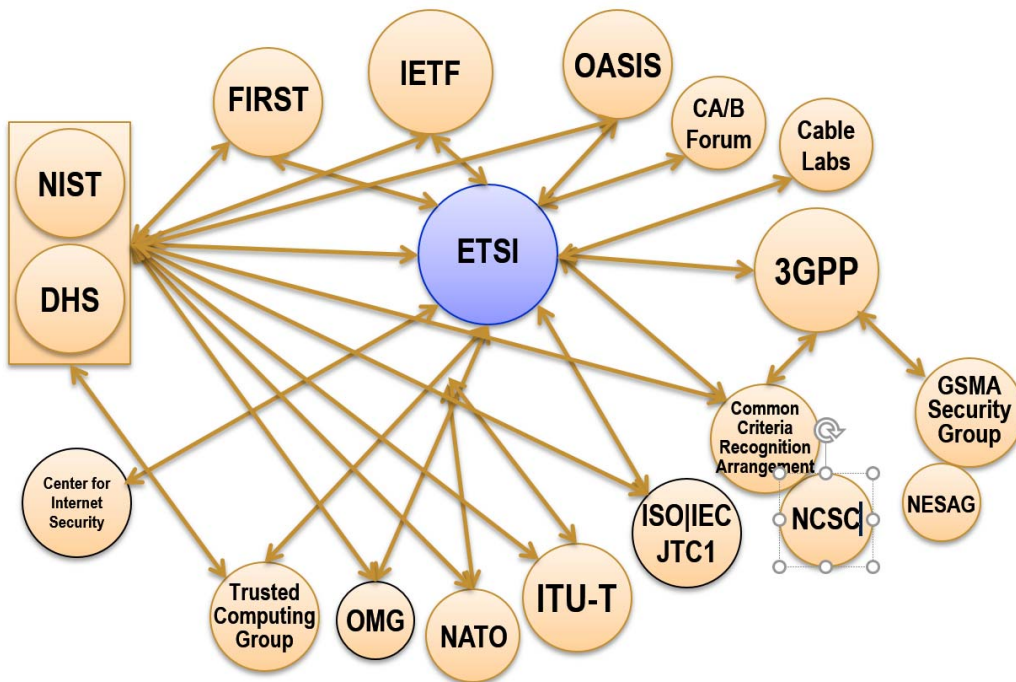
FIRST

IETF

OASIS

CA/B Forum

Cable Labs

NIST

DHS

ETSI

3GPP

Common Criteria Recognition Arrangement

GSMA Security Group

Center for Internet Security

ISO|IEC JTC1

NCSC

NESAG

Trusted Computing Group

OMG

NATO

ITU-T